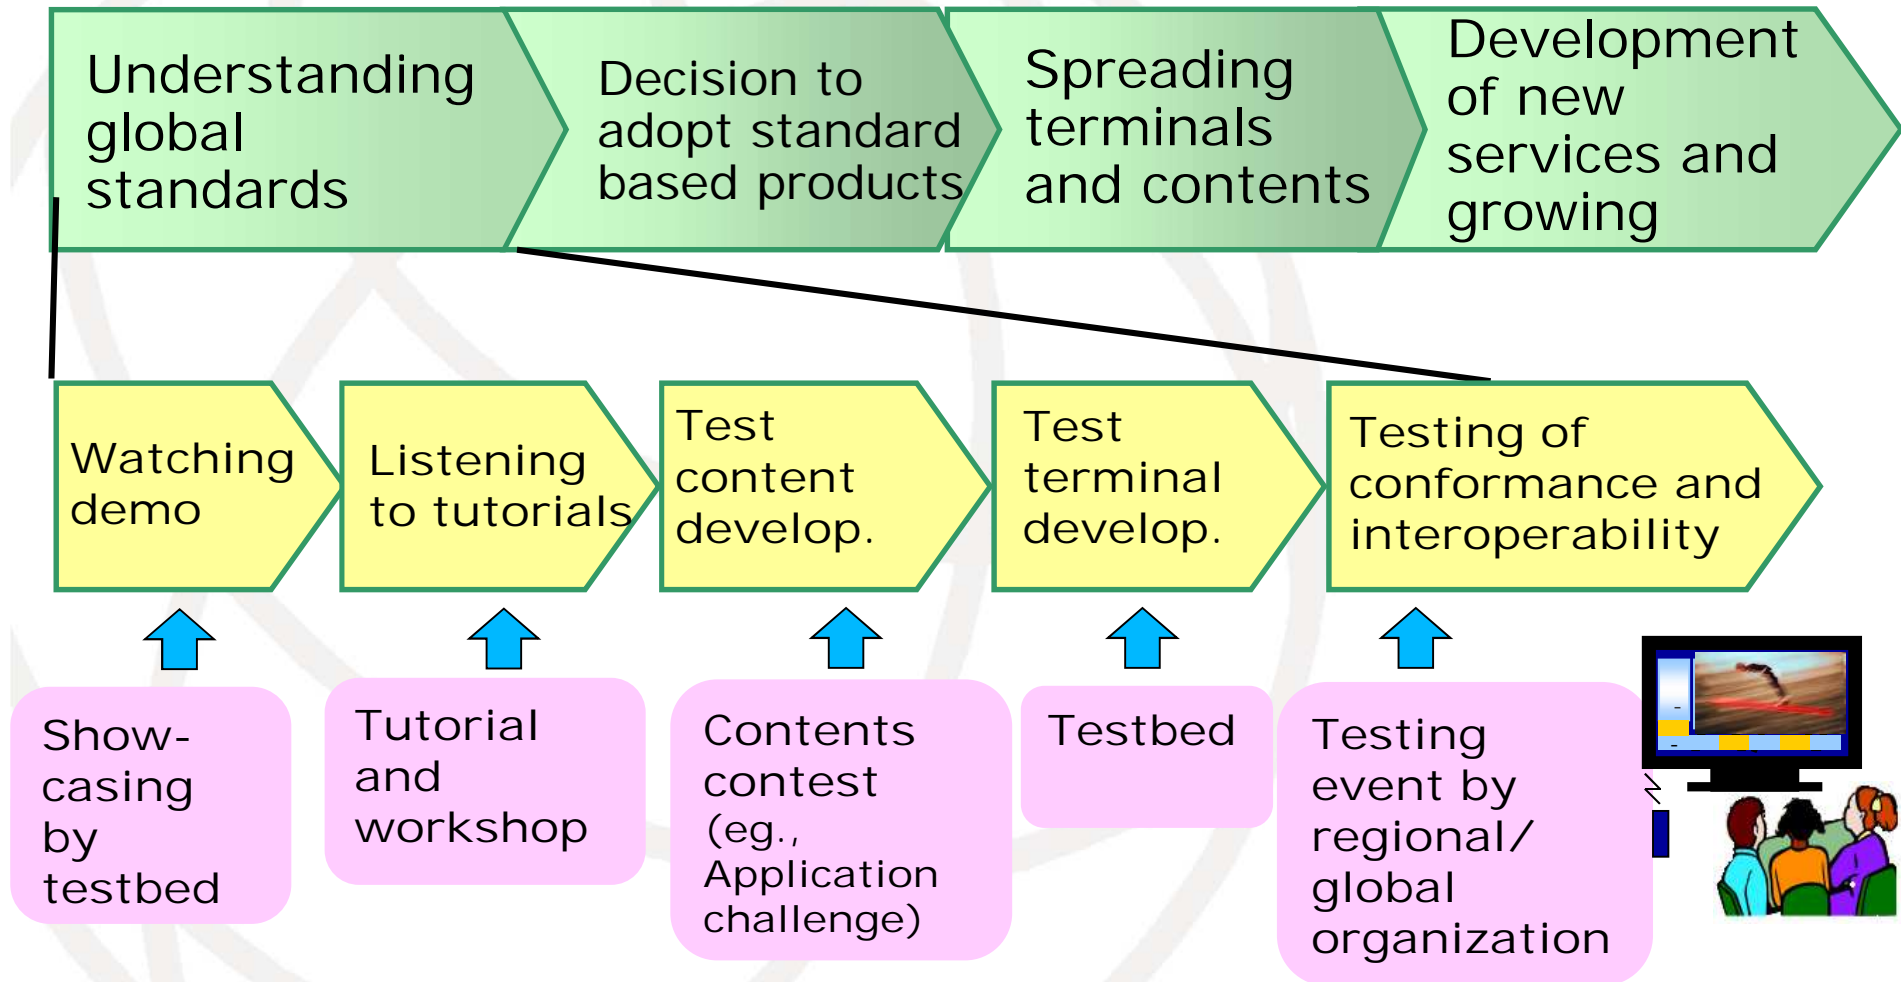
Understanding global standards

Decision to adopt standard based products

Spreading terminals and contents

Development of new services and growing

Watching demo

Listening to tutorials

Test content develop.

Test terminal develop.

Testing of conformance and interoperability

Show-casing by testbed

Tutorial and workshop

Contents contest (eg., Application challenge)

Testbed

Testing event by regional/ global organization